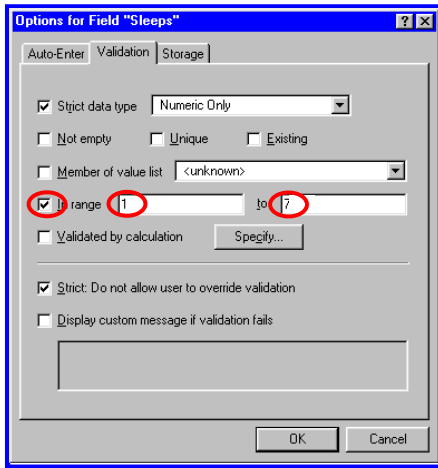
Options for Field "Sleeps"

? X

Auto-Enter | Validation | Storage

Strict data type | Numeric Only

Not empty | Unique | Existing

Member of value list | <unknown>

In range | 1 | to | 7

Validated by calculation | Specify...

Strict: Do not allow user to override validation

Display custom message if validation fails

OK | Cancel